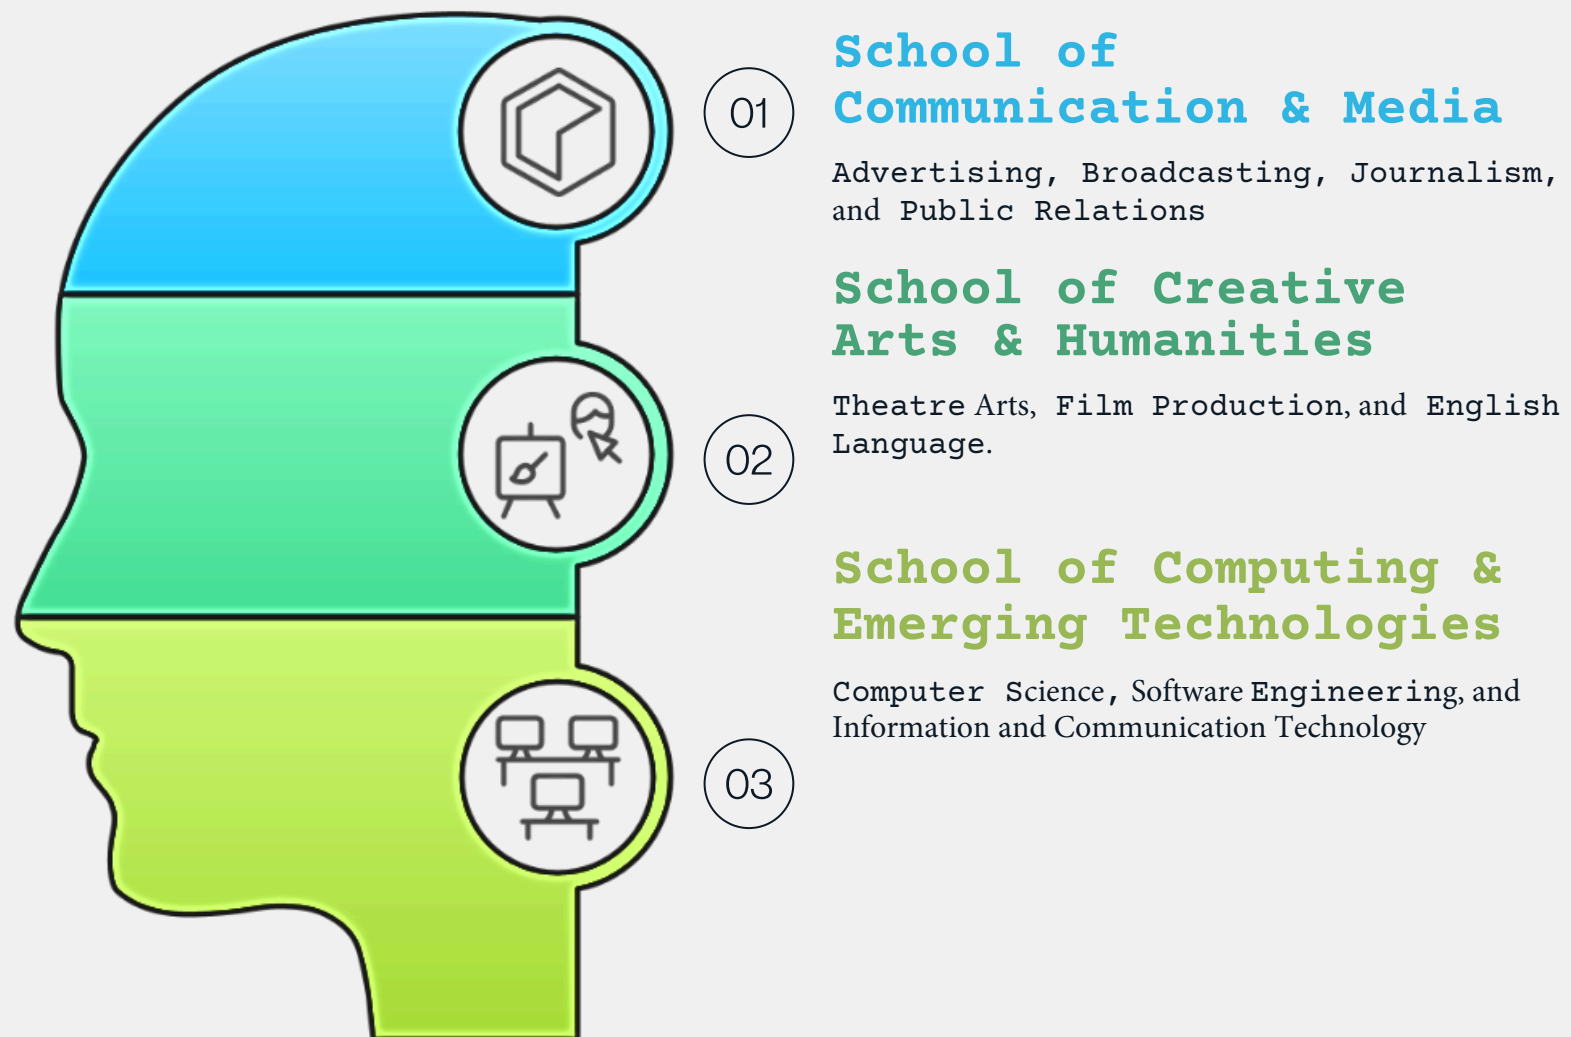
01

School of Communication & Media

Advertising, Broadcasting, Journalism, and Public Relations

School of Creative Arts & Humanities

02

Theatre Arts, Film Production, and English Language.

School of Computing & Emerging Technologies

Computer Science, Software Engineering, and Information and Communication Technology

03